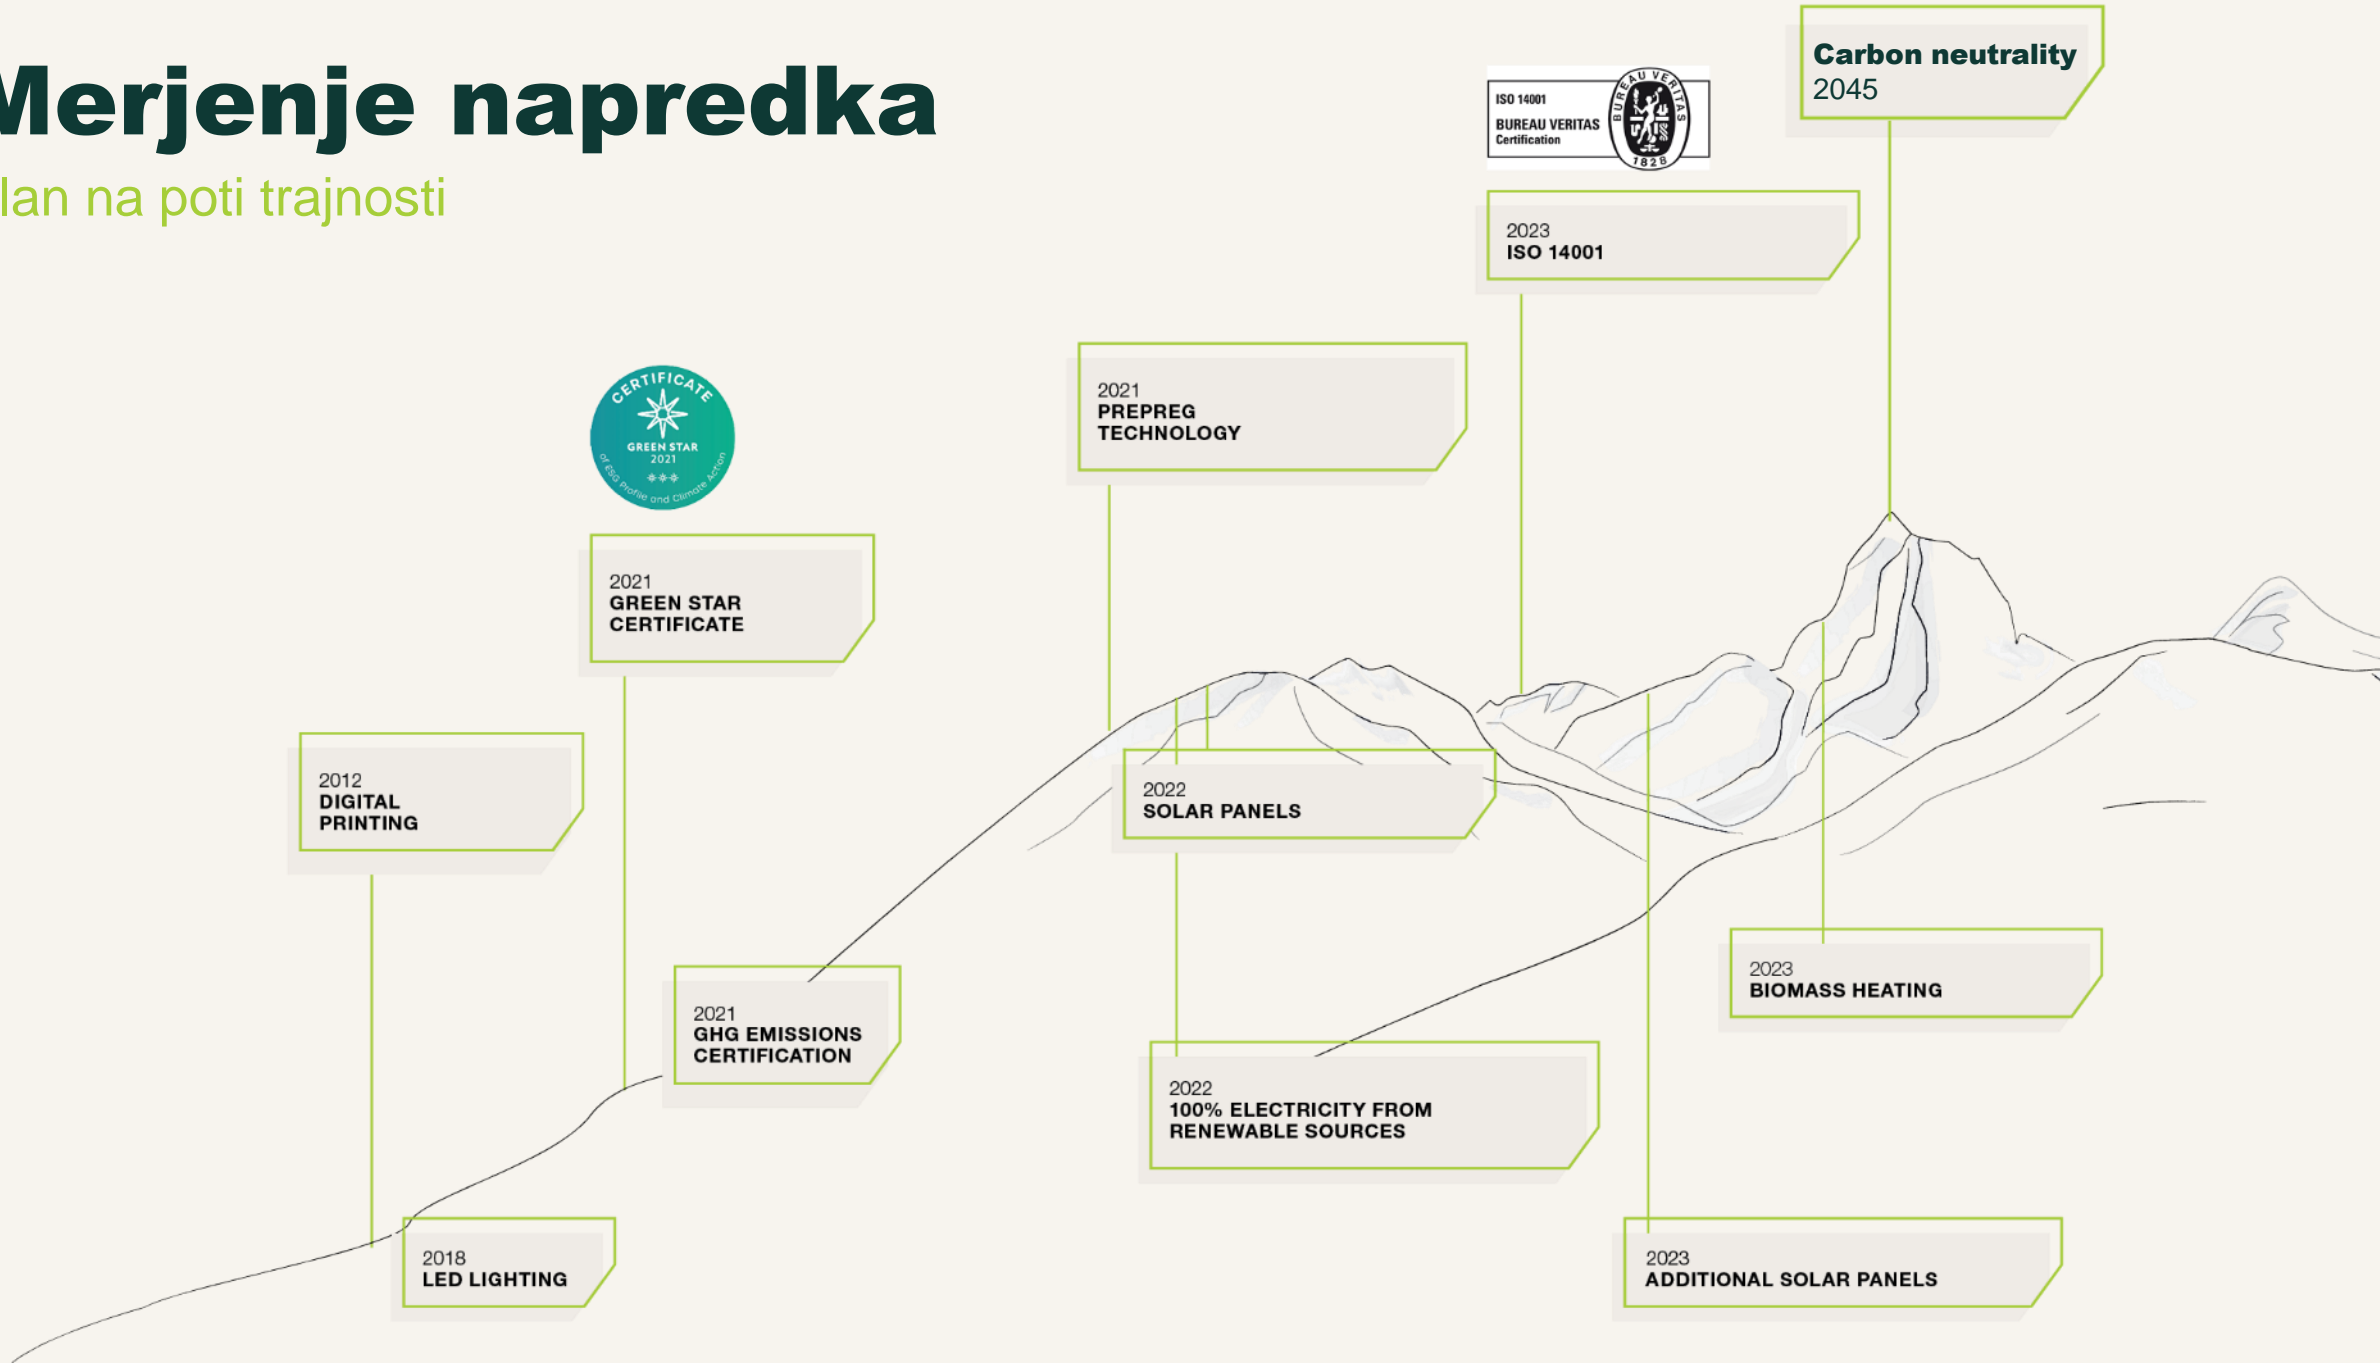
Merjenje napredka

lan na poti trajnosti

ISO 14001
BUREAU VERITAS
Certification
BUREAU VERITAS
1828

Carbon neutrality
2045

2023
ISO 14001

2021
PREPREG
TECHNOLOGY

CERTIFICATE
GREEN STAR
2021
of ESG Profile and Climate Action

2021
GREEN STAR
CERTIFICATE

2012
DIGITAL
PRINTING

2022
SOLAR PANELS

2021
GHG EMISSIONS
CERTIFICATION

2023
BIOMASS HEATING

2022
100% ELECTRICITY FROM
RENEWABLE SOURCES

2018
LED LIGHTING

2023
ADDITIONAL SOLAR PANELS